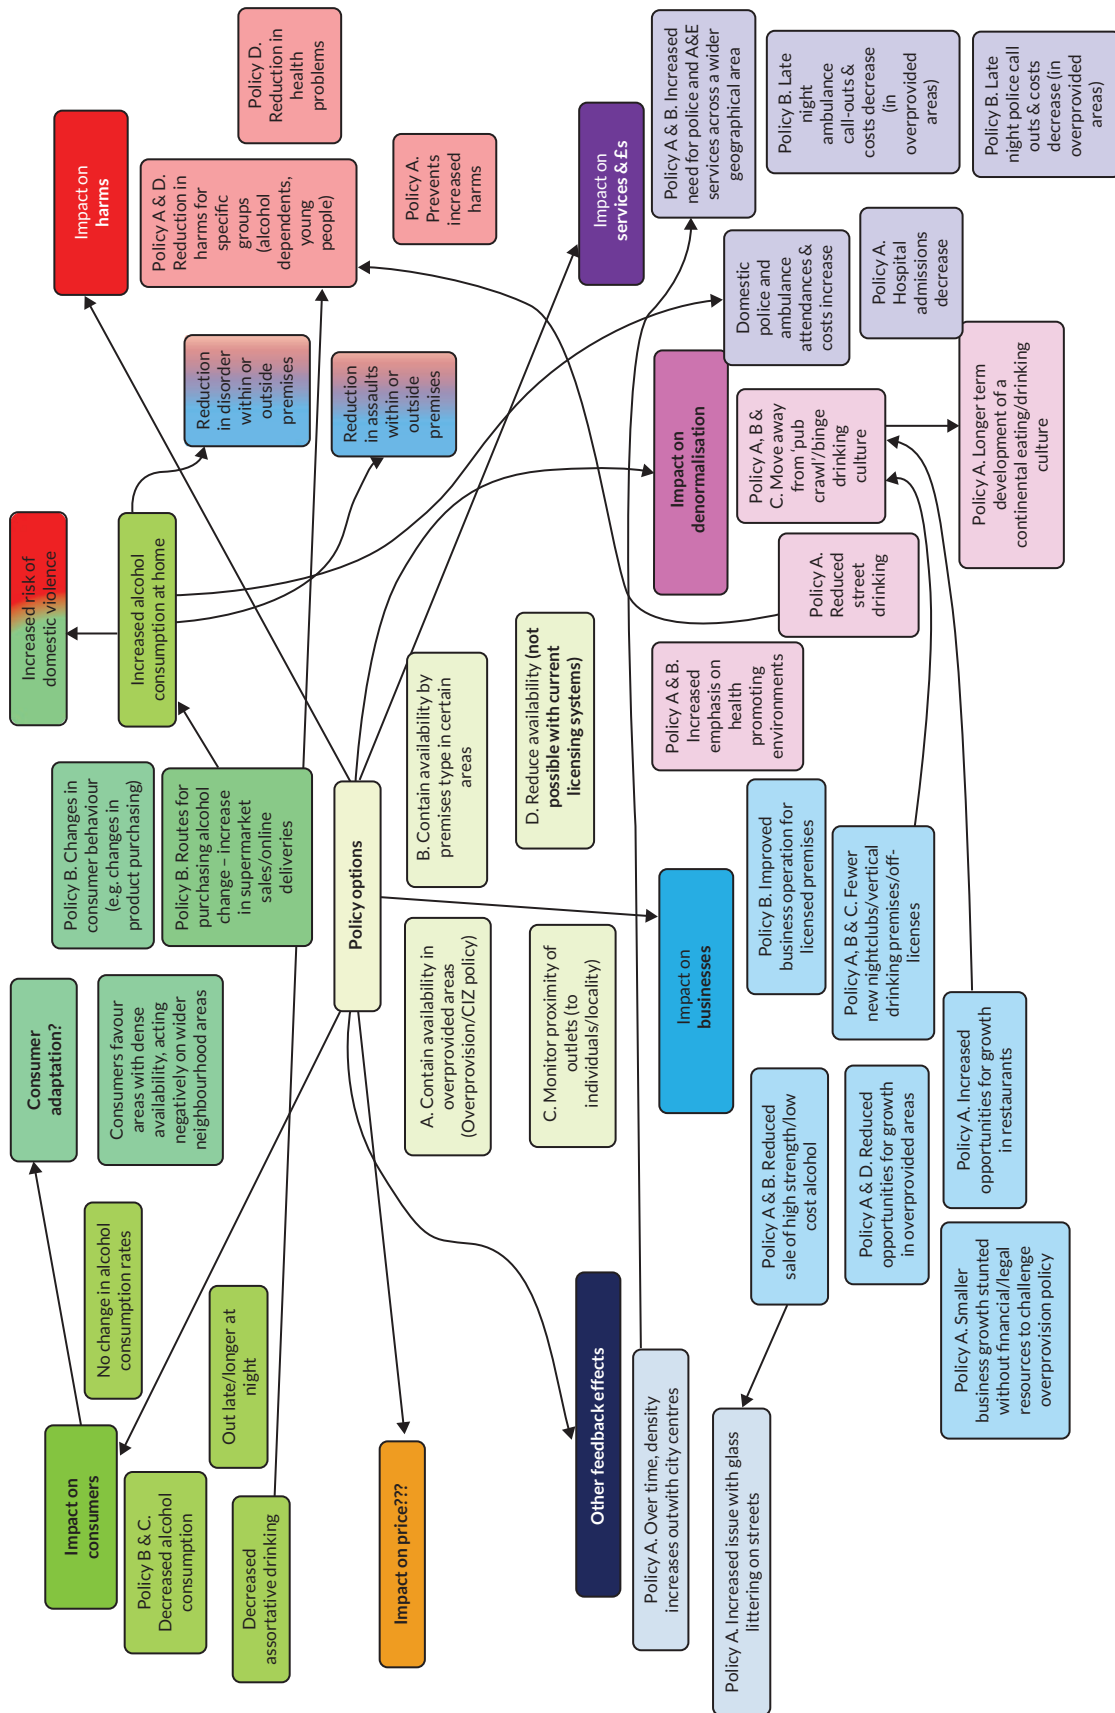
Policy options

A. Contain availability in overprovided areas (Overprovision/CIZ policy)

B. Contain availability by premises type in certain areas

C. Monitor proximity of outlets (to individuals/locality)

D. Reduce availability (not possible with current licensing systems)

Impact on harms

Policy D. Reduction in health problems

Policy A & D. Reduction in harms for specific groups (alcohol dependents, young people)

Policy A. Prevents increased harms

Reduction in disorder within or outside premises

Reduction in assaults within or outside premises

Increased risk of domestic violence

Increased alcohol consumption at home

Impact on services & £s

Policy A & B. Increased need for police and A&E services across a wider geographical area

Policy B. Late night ambulance call-outs & costs decrease (in overprovided areas)

Policy B. Late night police call outs & costs decrease (in overprovided areas)

Domestic police and ambulance attendances & costs increase

Policy A. Hospital admissions decrease

Impact on denormalisation

Policy A, B & C. Move away from 'pub crawl'/binge drinking culture

Policy A. Longer term development of a continental eating/drinking culture

Policy A. Reduced street drinking

Policy A & B. Increased emphasis on health promoting environments

Impact on businesses

Policy B. Improved business operation for licensed premises

Policy A, B & C. Fewer new nightclubs/vertical drinking premises/off-licenses

Policy A. Increased opportunities for growth in restaurants

Policy A & B. Reduced sale of high strength/low cost alcohol

Policy A & D. Reduced opportunities for growth in overprovided areas

Policy A. Smaller business growth stunted without financial/legal resources to challenge overprovision policy

Other feedback effects

Policy A. Over time, density increases outwith city centres

Policy A. Increased issue with glass littering on streets

Impact on price???

Impact on consumers

Policy B & C. Decreased alcohol consumption

Decreased assortative drinking

Out late/longer at night

No change in alcohol consumption rates

Consumers favour areas with dense availability, acting negatively on wider neighbourhood areas

Consumer adaptation?

Policy B. Changes in consumer behaviour (e.g. changes in product purchasing)

Policy B. Routes for purchasing alcohol change – increase in supermarket sales/online deliveries